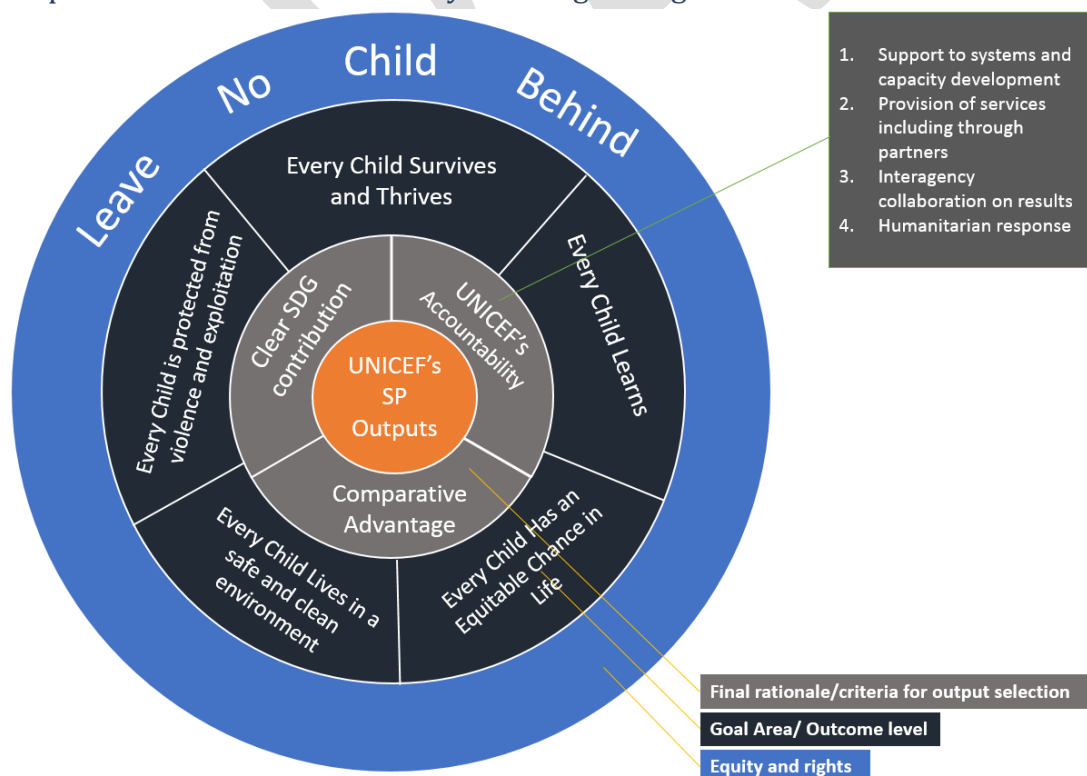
Leave No Child Behind

Every Child Survives and Thrives

Every Child Learns

Every Child Has an Equitable Chance in Life

Every Child Lives in a safe and clean environment

Every Child is protected from violence and exploitation

Clear SDG contribution

UNICEF's Accountability

Comparative Advantage

UNICEF's SP Outputs

1. Support to systems and capacity development
2. Provision of services including through partners
3. Interagency collaboration on results
4. Humanitarian response

Final rationale/criteria for output selection

Goal Area/ Outcome level

Equity and rights